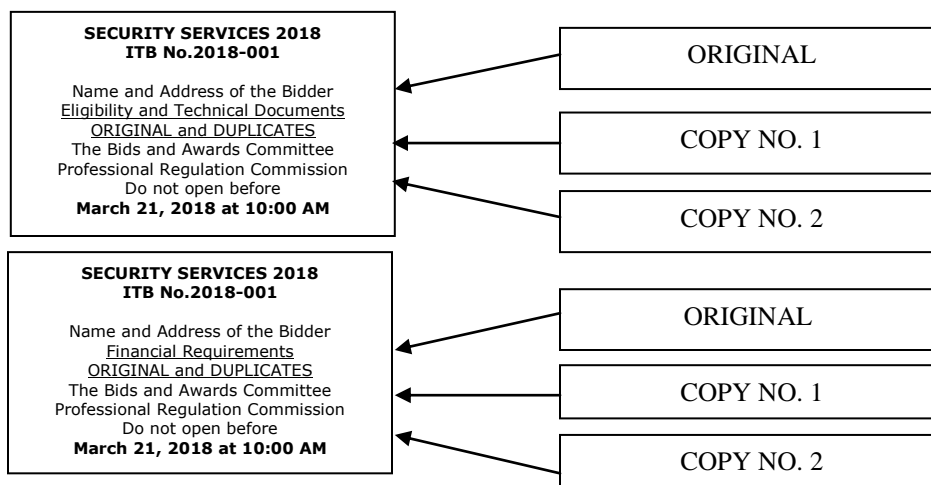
**SECURITY SERVICES 2018**
**ITB No.2018-001**

Name and Address of the Bidder
Eligibility and Technical Documents
ORIGINAL and DUPLICATES
The Bids and Awards Committee
Professional Regulation Commission
Do not open before
**March 21, 2018 at 10:00 AM**

ORIGINAL

COPY NO. 1

COPY NO. 2

**SECURITY SERVICES 2018**
**ITB No.2018-001**

Name and Address of the Bidder
Financial Requirements
ORIGINAL and DUPLICATES
The Bids and Awards Committee
Professional Regulation Commission
Do not open before
**March 21, 2018 at 10:00 AM**

ORIGINAL

COPY NO. 1

COPY NO. 2